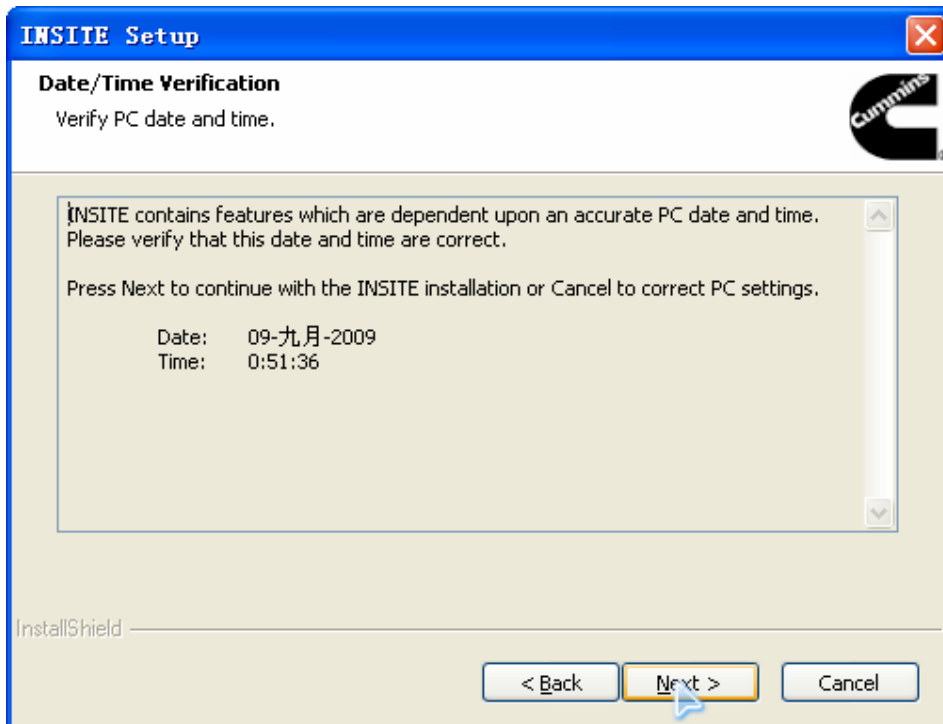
INSITE Setup

Date/Time Verification
Verify PC date and time.

Cummins

INSITE contains features which are dependent upon an accurate PC date and time. Please verify that this date and time are correct.

Press Next to continue with the INSITE installation or Cancel to correct PC settings.

Date: 09-九月-2009
Time: 0:51:36

InstallShield

< Back
Next >
Cancel